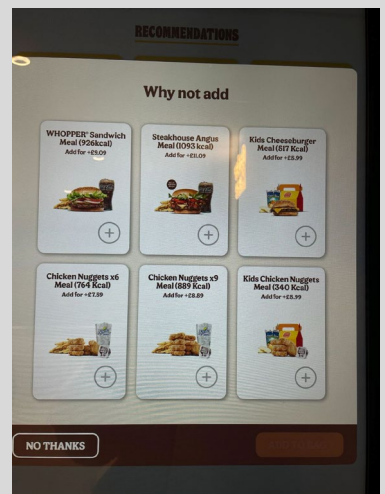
RECOMMENDATIONS

Why not add

WHOPPER® Sandwich Meal (926kcal)
Add for +£9.09

Steakhouse Angus Meal (1093 kcal)
Add for +£11.09

Kids Cheeseburger Meal (517 Kcal)
Add for +£5.99

Chicken Nuggets x6 Meal (764 Kcal)
Add for +£7.59

Chicken Nuggets x9 Meal (889 Kcal)
Add for +£8.89

Kids Chicken Nuggets Meal (340 Kcal)
Add for +£5.99

NO THANKS

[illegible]